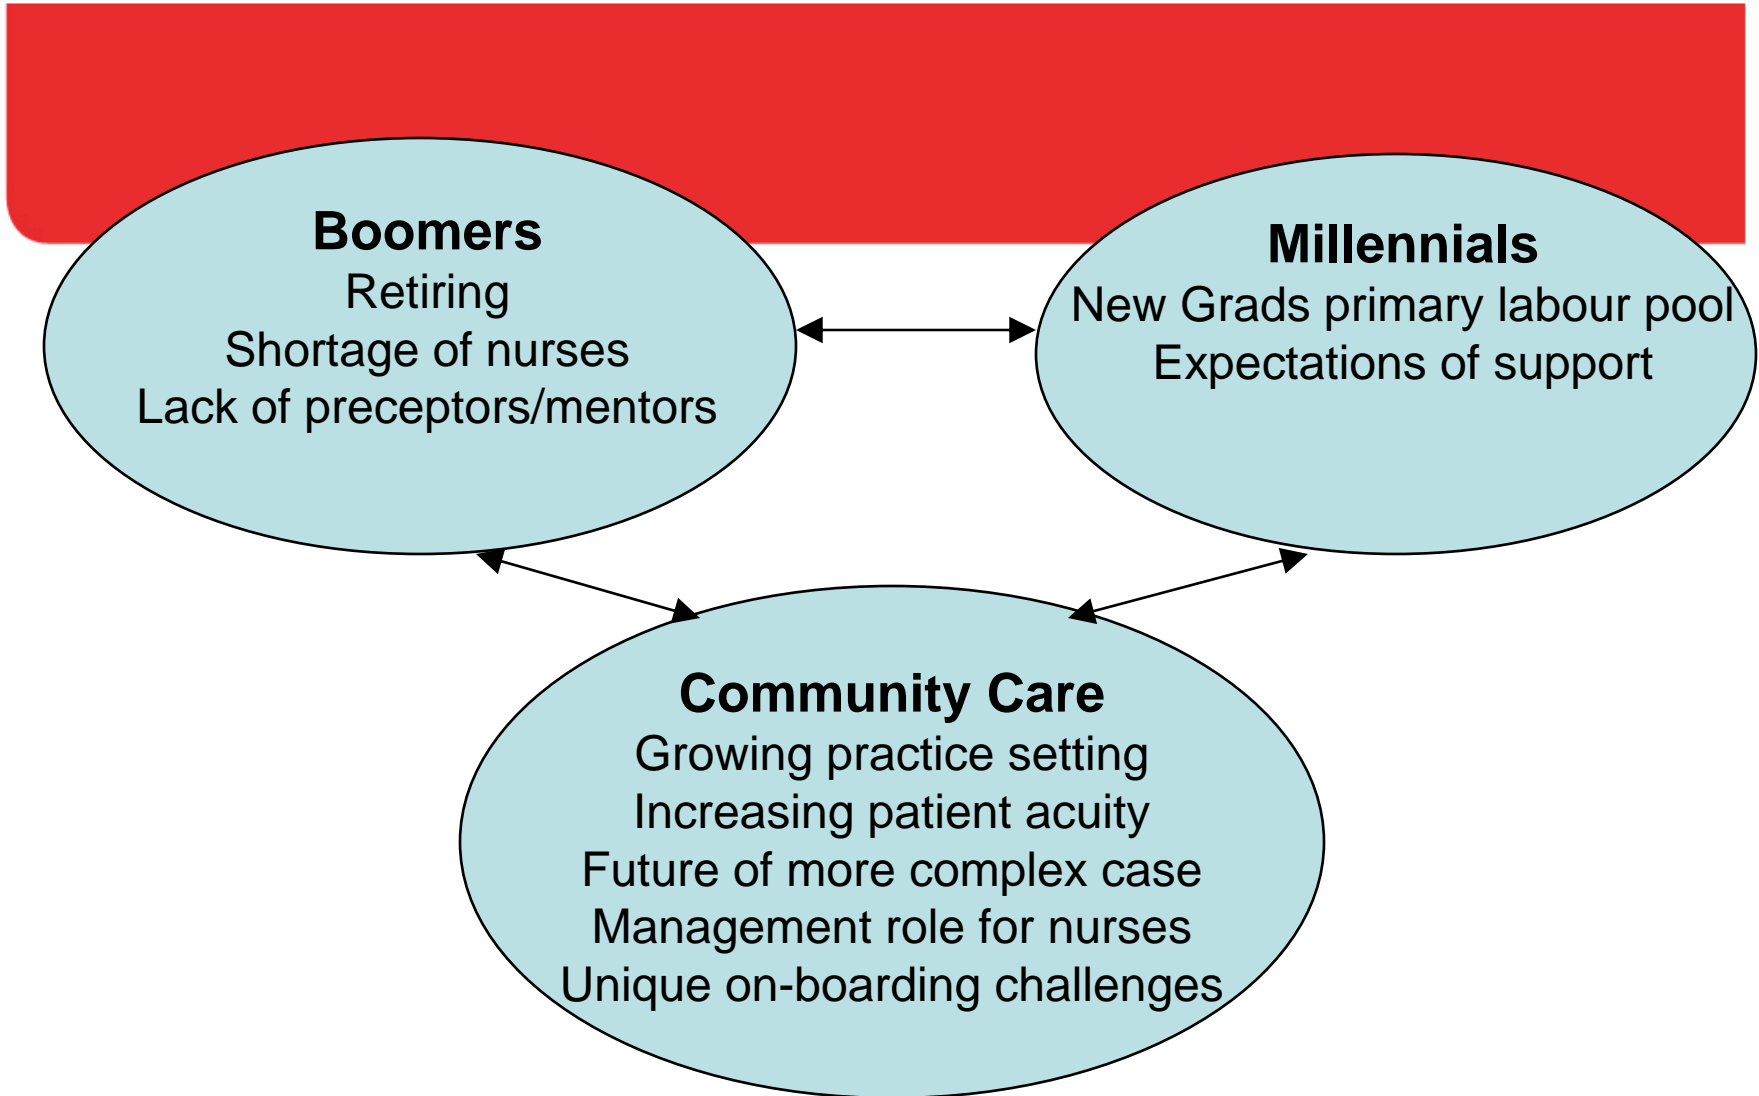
**Boomers**
Retiring
Shortage of nurses
Lack of preceptors/mentors

**Millennials**
New Grads primary labour pool
Expectations of support

**Community Care**
Growing practice setting
Increasing patient acuity
Future of more complex case
Management role for nurses
Unique on-boarding challenges